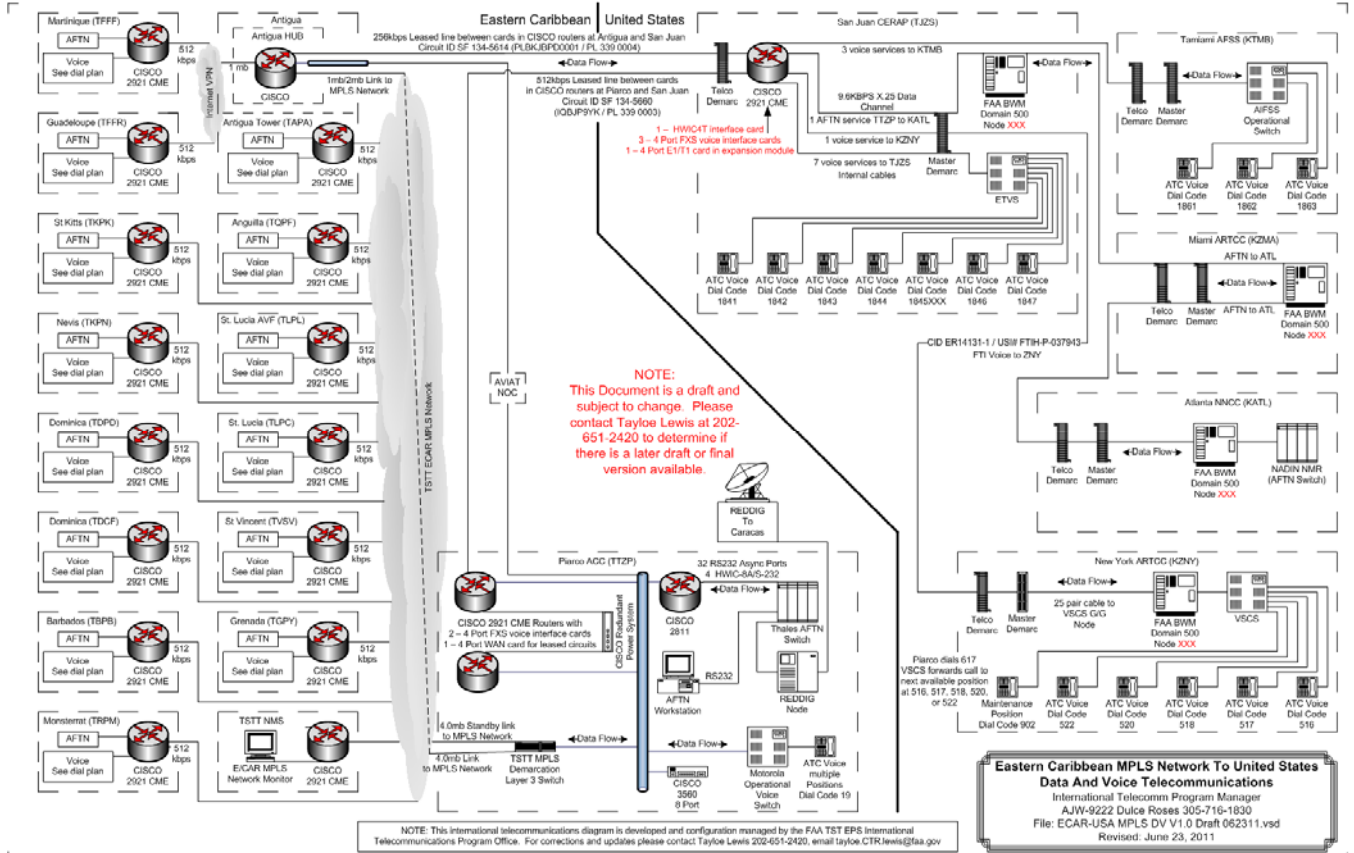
Eastern Caribbean | United States

Martinique (TFFF)
AFTN
Voice
See dial plan
512 kbps
CISCO 2921 CME

Internet VPN

Antigua
Antigua HUB
1 mb
CISCO
1mb/2mb Link to MPLS Network

Guadeloupe (TFFR)
AFTN
Voice
See dial plan
512 kbps
CISCO 2921 CME

Antigua Tower (TAPA)
AFTN
Voice
See dial plan
512 kbps
CISCO 2921 CME

St Kitts (TKPK)
AFTN
Voice
See dial plan
512 kbps
CISCO 2921 CME

Anguilla (TQPF)
AFTN
Voice
See dial plan
512 kbps
CISCO 2921 CME

Nevis (TKPN)
AFTN
Voice
See dial plan
512 kbps
CISCO 2921 CME

St. Lucia AVF (TLPL)
AFTN
Voice
See dial plan
512 kbps
CISCO 2921 CME

Dominica (TDPD)
AFTN
Voice
See dial plan
512 kbps
CISCO 2921 CME

St. Lucia (TLPC)
AFTN
Voice
See dial plan
512 kbps
CISCO 2921 CME

Dominica (TDCF)
AFTN
Voice
See dial plan
512 kbps
CISCO 2921 CME

St Vincent (TVSV)
AFTN
Voice
See dial plan
512 kbps
CISCO 2921 CME

Barbados (TBPB)
AFTN
Voice
See dial plan
512 kbps
CISCO 2921 CME

Grenada (TGPY)
AFTN
Voice
See dial plan
512 kbps
CISCO 2921 CME

Monsterrat (TRPM)
AFTN
Voice
See dial plan
512 kbps
CISCO 2921 CME

TSTT NMS
E/CAR MPLS Network Monitor
CISCO 2921 CME

TSTT ECAR MPLS Network

256kbps Leased line between cards in CISCO routers at Antigua and San Juan Circuit ID SF 134-5614 (PLBKJBPD0001 / PL 339 0004)

Data Flow

512kbps Leased line between cards in CISCO routers at Piarco and San Juan Circuit ID SF 134-5660 (IQBJP9YK / PL 339 0003)

1 – HWIC4T interface card
3 – 4 Port FXS voice interface cards
1 – 4 Port E1/T1 card in expansion module

San Juan CERAP (TJZS)
Telco Demarc
CISCO 2921 CME
3 voice services to KTMB
Data Flow
FAA BWM Domain 500 Node XXX
9.6KBPS X.25 Data Channel
1 AFTN service TTZP to KATL
1 voice service to KZNY
7 voice services to TJZS Internal cables
Master Demarc
ETVS
ATC Voice Dial Code 1841
ATC Voice Dial Code 1842
ATC Voice Dial Code 1843
ATC Voice Dial Code 1844
ATC Voice Dial Code 1845XXX
ATC Voice Dial Code 1846
ATC Voice Dial Code 1847

Tamiami AFSS (KTMB)
Telco Demarc
Master Demarc
Data Flow
AIFSS Operational Switch
ATC Voice Dial Code 1861
ATC Voice Dial Code 1862
ATC Voice Dial Code 1863

Miami ARTCC (KZMA)
AFTN to ATL
Data Flow
Telco Demarc
Master Demarc
AFTN to ATL
FAA BWM Domain 500 Node XXX

CID ER14131-1 / USI/ FTIH-P-037943
FTI Voice to ZNY

Atlanta NNCC (KATL)
Telco Demarc
Master Demarc
Data Flow
FAA BWM Domain 500 Node XXX
NADIN NMR (AFTN Switch)

AVIAT NOC

NOTE: This Document is a draft and subject to change. Please contact Tayloe Lewis at 202-651-2420 to determine if there is a later draft or final version available.

REDDIG To Caracas

Piarco ACC (TTZP)
32 RS232 Async Ports
4 HWIC-8A/S-232
Data Flow
CISCO 2811
Thales AFTN Switch
CISCO 2921 CME Routers with 2 – 4 Port FXS voice interface cards 1 – 4 Port WAN card for leased circuits
CISCO Redundant Power System
RS232
AFTN Workstation
REDDIG Node
4.0mb Standby link to MPLS Network
4.0mb Link to MPLS Network
TSTT MPLS Demarcation Layer 3 Switch
Data Flow
Data Flow
CISCO 3560 8 Port
Motorola Operational Voice Switch
ATC Voice multiple Positions Dial Code 19

New York ARTCC (KZNY)
Telco Demarc
Master Demarc
Data Flow
25 pair cable to VSCS G/G Node
FAA BWM Domain 500 Node XXX
VSCS
Piarco dials 617 VSCS forwards call to next available position at 516, 517, 518, 520, or 522
Maintenance Position Dial Code 902
ATC Voice Dial Code 522
ATC Voice Dial Code 520
ATC Voice Dial Code 518
ATC Voice Dial Code 517
ATC Voice Dial Code 516

Eastern Caribbean MPLS Network To United States
Data And Voice Telecommunications
International Telecomm Program Manager
AJW-9222 Dulce Roses 305-716-1830
File: ECAR-USA MPLS DV V1.0 Draft 062311.vsd
Revised: June 23, 2011

NOTE: This international telecommunications diagram is developed and configuration managed by the FAA TST EPS International Telecommunications Program Office. For corrections and updates please contact Tayloe Lewis 202-651-2420, email tayloe.CTR.lewis@faa.gov